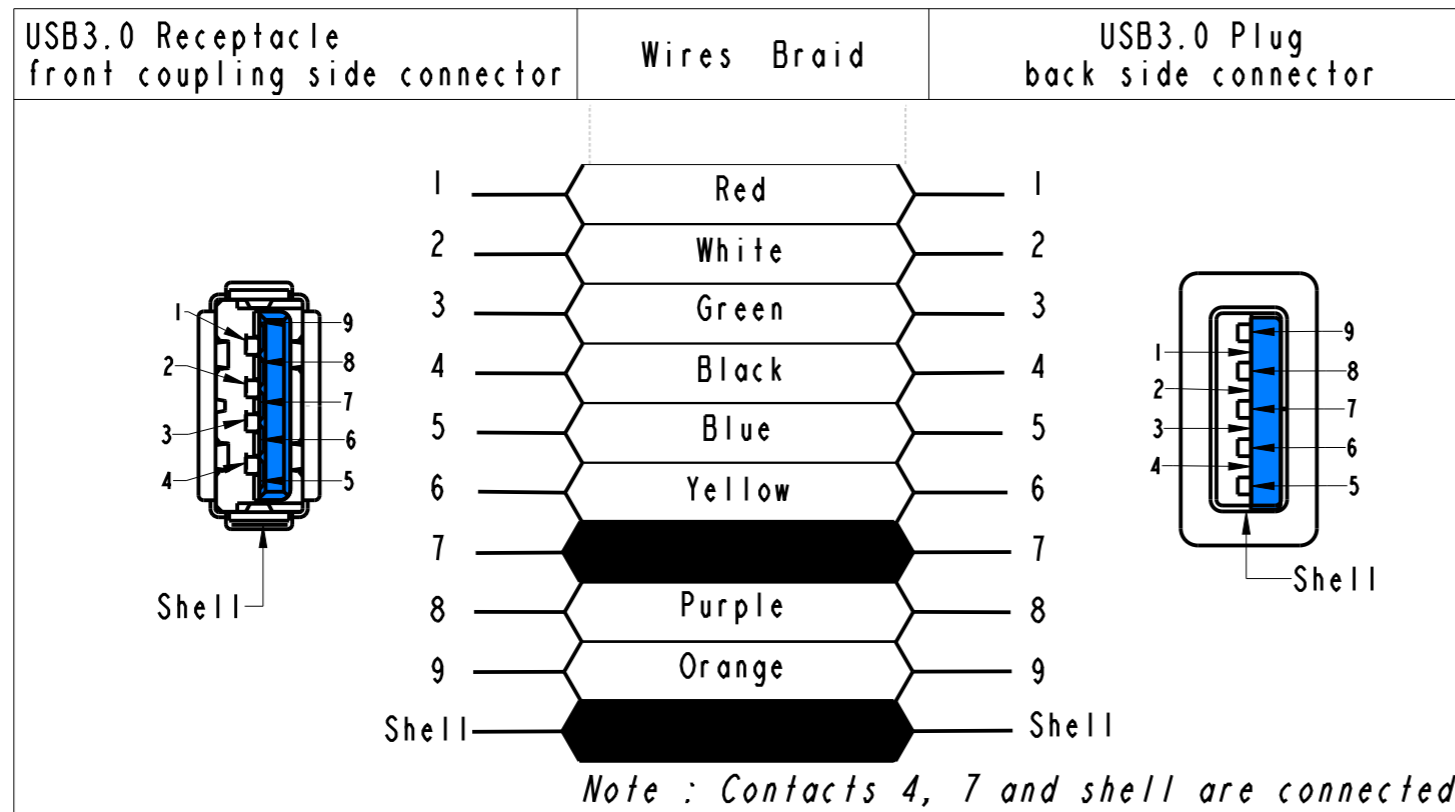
| USB3.0 Receptacle front coupling side connector | Wires Braid | USB3.0 Plug back side connector |
|---|---|---|

1
2
3
4
Shell
9
8
7
6
5

1 Red 1
2 White 2
3 Green 3
4 Black 4
5 Blue 5
6 Yellow 6
7 7
8 Purple 8
9 Orange 9
Shell Shell

1
2
3
4
9
8
7
6
5
Shell

Note : Contacts 4, 7 and shell are connected